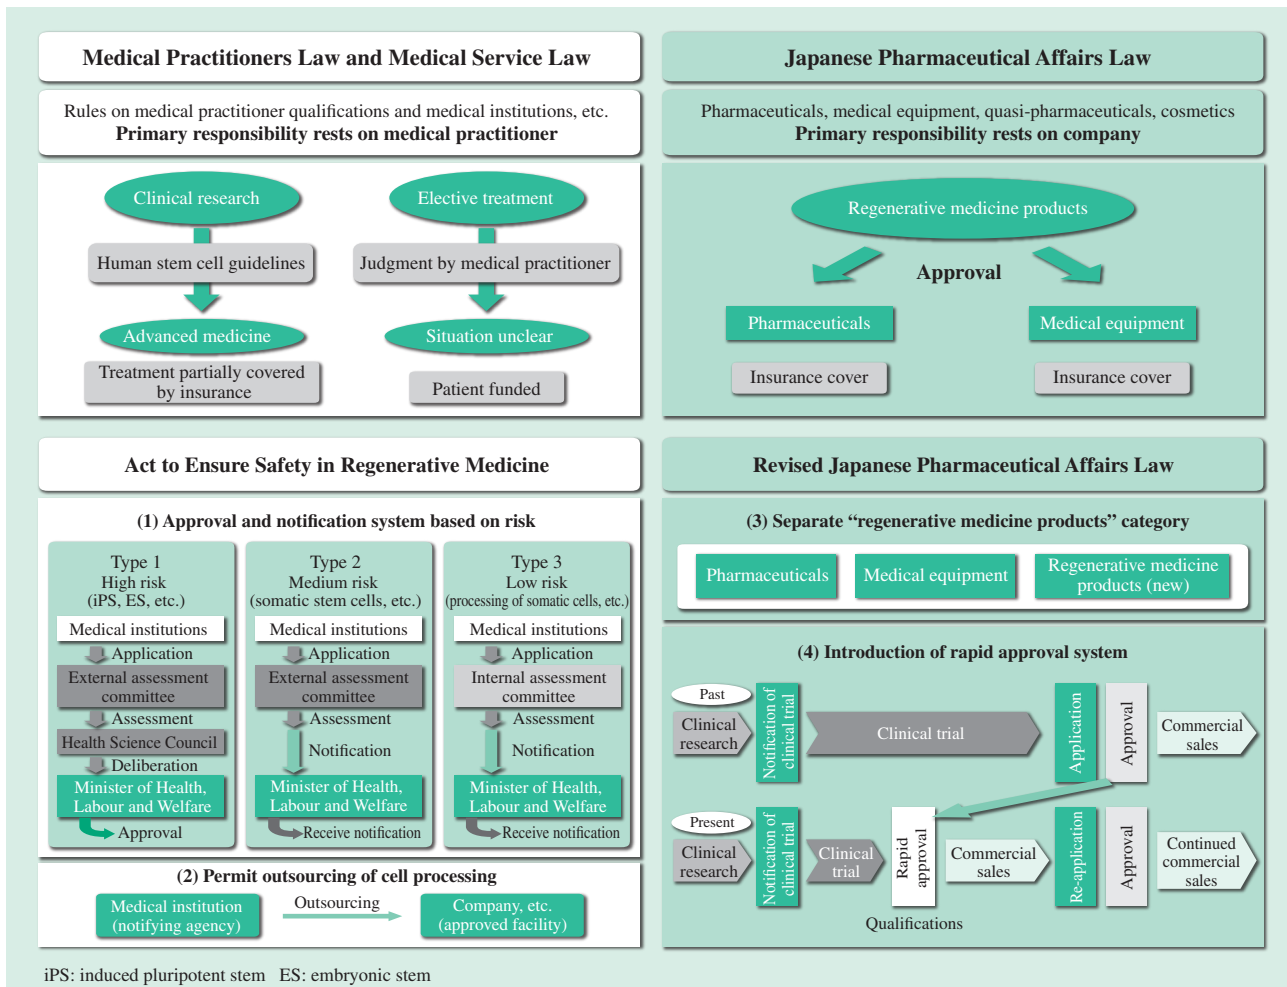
Medical Practitioners Law and Medical Service Law

Rules on medical practitioner qualifications and medical institutions, etc.
Primary responsibility rests on medical practitioner

Clinical research
Human stem cell guidelines
Advanced medicine
Treatment partially covered by insurance

Elective treatment
Judgment by medical practitioner
Situation unclear
Patient funded

Japanese Pharmaceutical Affairs Law

Pharmaceuticals, medical equipment, quasi-pharmaceuticals, cosmetics
Primary responsibility rests on company

Regenerative medicine products
Approval
Pharmaceuticals
Medical equipment
Insurance cover
Insurance cover

Act to Ensure Safety in Regenerative Medicine

(1) Approval and notification system based on risk

Type 1
High risk
(iPS, ES, etc.)
Medical institutions
Application
External assessment committee
Assessment
Health Science Council
Deliberation
Minister of Health, Labour and Welfare
Approval

Type 2
Medium risk
(somatic stem cells, etc.)
Medical institutions
Application
External assessment committee
Assessment
Notification
Minister of Health, Labour and Welfare
Receive notification

Type 3
Low risk
(processing of somatic cells, etc.)
Medical institutions
Application
Internal assessment committee
Assessment
Notification
Minister of Health, Labour and Welfare
Receive notification

(2) Permit outsourcing of cell processing

Medical institution (notifying agency)
Outsourcing
Company, etc. (approved facility)

Revised Japanese Pharmaceutical Affairs Law

(3) Separate “regenerative medicine products” category

Pharmaceuticals
Medical equipment
Regenerative medicine products (new)

(4) Introduction of rapid approval system

Past
Clinical research
Notification of clinical trial
Clinical trial
Application
Approval
Commercial sales

Present
Clinical research
Notification of clinical trial
Clinical trial
Rapid approval
Commercial sales
Re-application
Approval
Continued commercial sales
Qualifications

iPS: induced pluripotent stem ES: embryonic stem